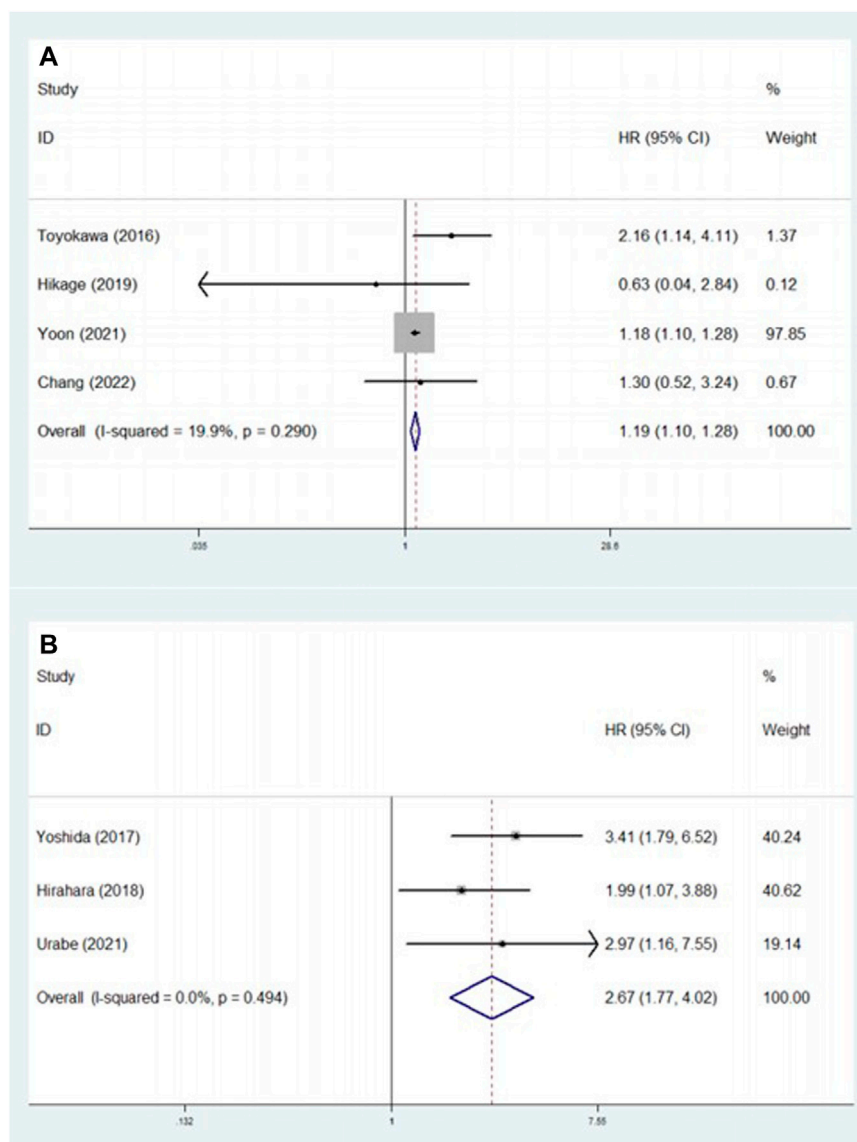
A

Study

ID

%

HR (95% CI)

Weight

Toyokawa (2016) 2.16 (1.14, 4.11) 1.37

Hikage (2019) 0.63 (0.04, 2.84) 0.12

Yoon (2021) 1.18 (1.10, 1.28) 97.85

Chang (2022) 1.30 (0.52, 3.24) 0.67

Overall (I-squared = 19.9%, p = 0.290) 1.19 (1.10, 1.28) 100.00

.035

1

28.6

B

Study

ID

%

HR (95% CI)

Weight

Yoshida (2017) 3.41 (1.79, 6.52) 40.24

Hirahara (2018) 1.99 (1.07, 3.88) 40.62

Urabe (2021) 2.97 (1.16, 7.55) 19.14

Overall (I-squared = 0.0%, p = 0.494) 2.67 (1.77, 4.02) 100.00

.132

1

7.55